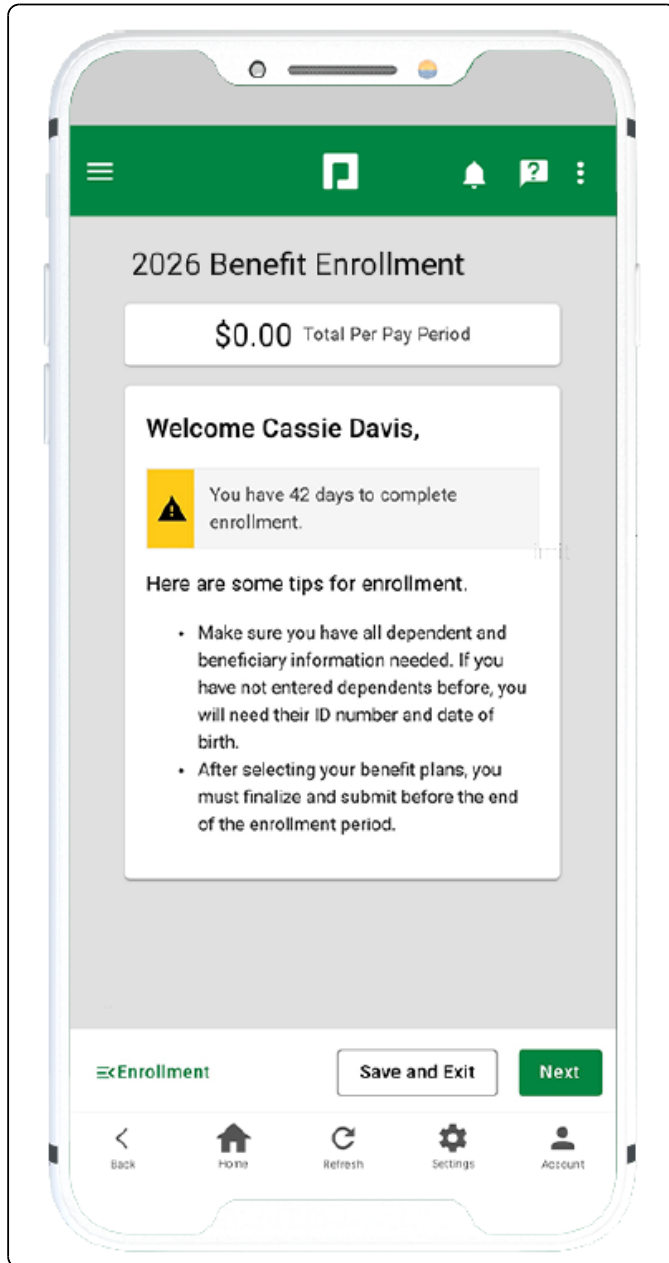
2026 Benefit Enrollment

$0.00 Total Per Pay Period

Welcome Cassie Davis,

You have 42 days to complete enrollment.

Here are some tips for enrollment.

- Make sure you have all dependent and beneficiary information needed. If you have not entered dependents before, you will need their ID number and date of birth.
- After selecting your benefit plans, you must finalize and submit before the end of the enrollment period.

Enrollment

Save and Exit

Next

Back

Home

Refresh

Settings

Account